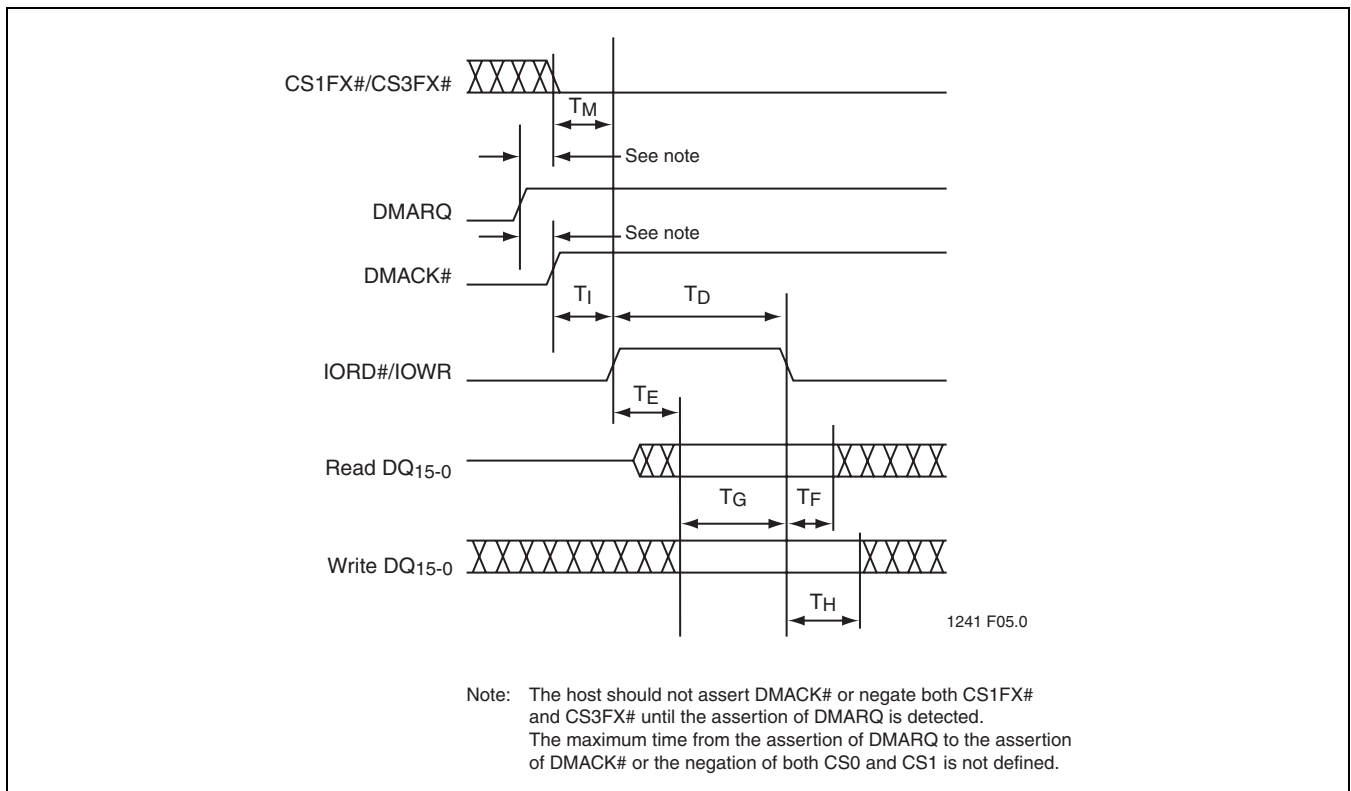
CS1FX#/CS3FX#

$T_M$

See note

DMARQ

See note

DMACK#

$T_I$

$T_D$

IORD#/IOWR

$T_E$

Read $DQ_{15-0}$

$T_G$

$T_F$

Write $DQ_{15-0}$

$T_H$

1241 F05.0

Note: The host should not assert DMACK# or negate both CS1FX# and CS3FX# until the assertion of DMARQ is detected. The maximum time from the assertion of DMARQ to the assertion of DMACK# or the negation of both CS0 and CS1 is not defined.